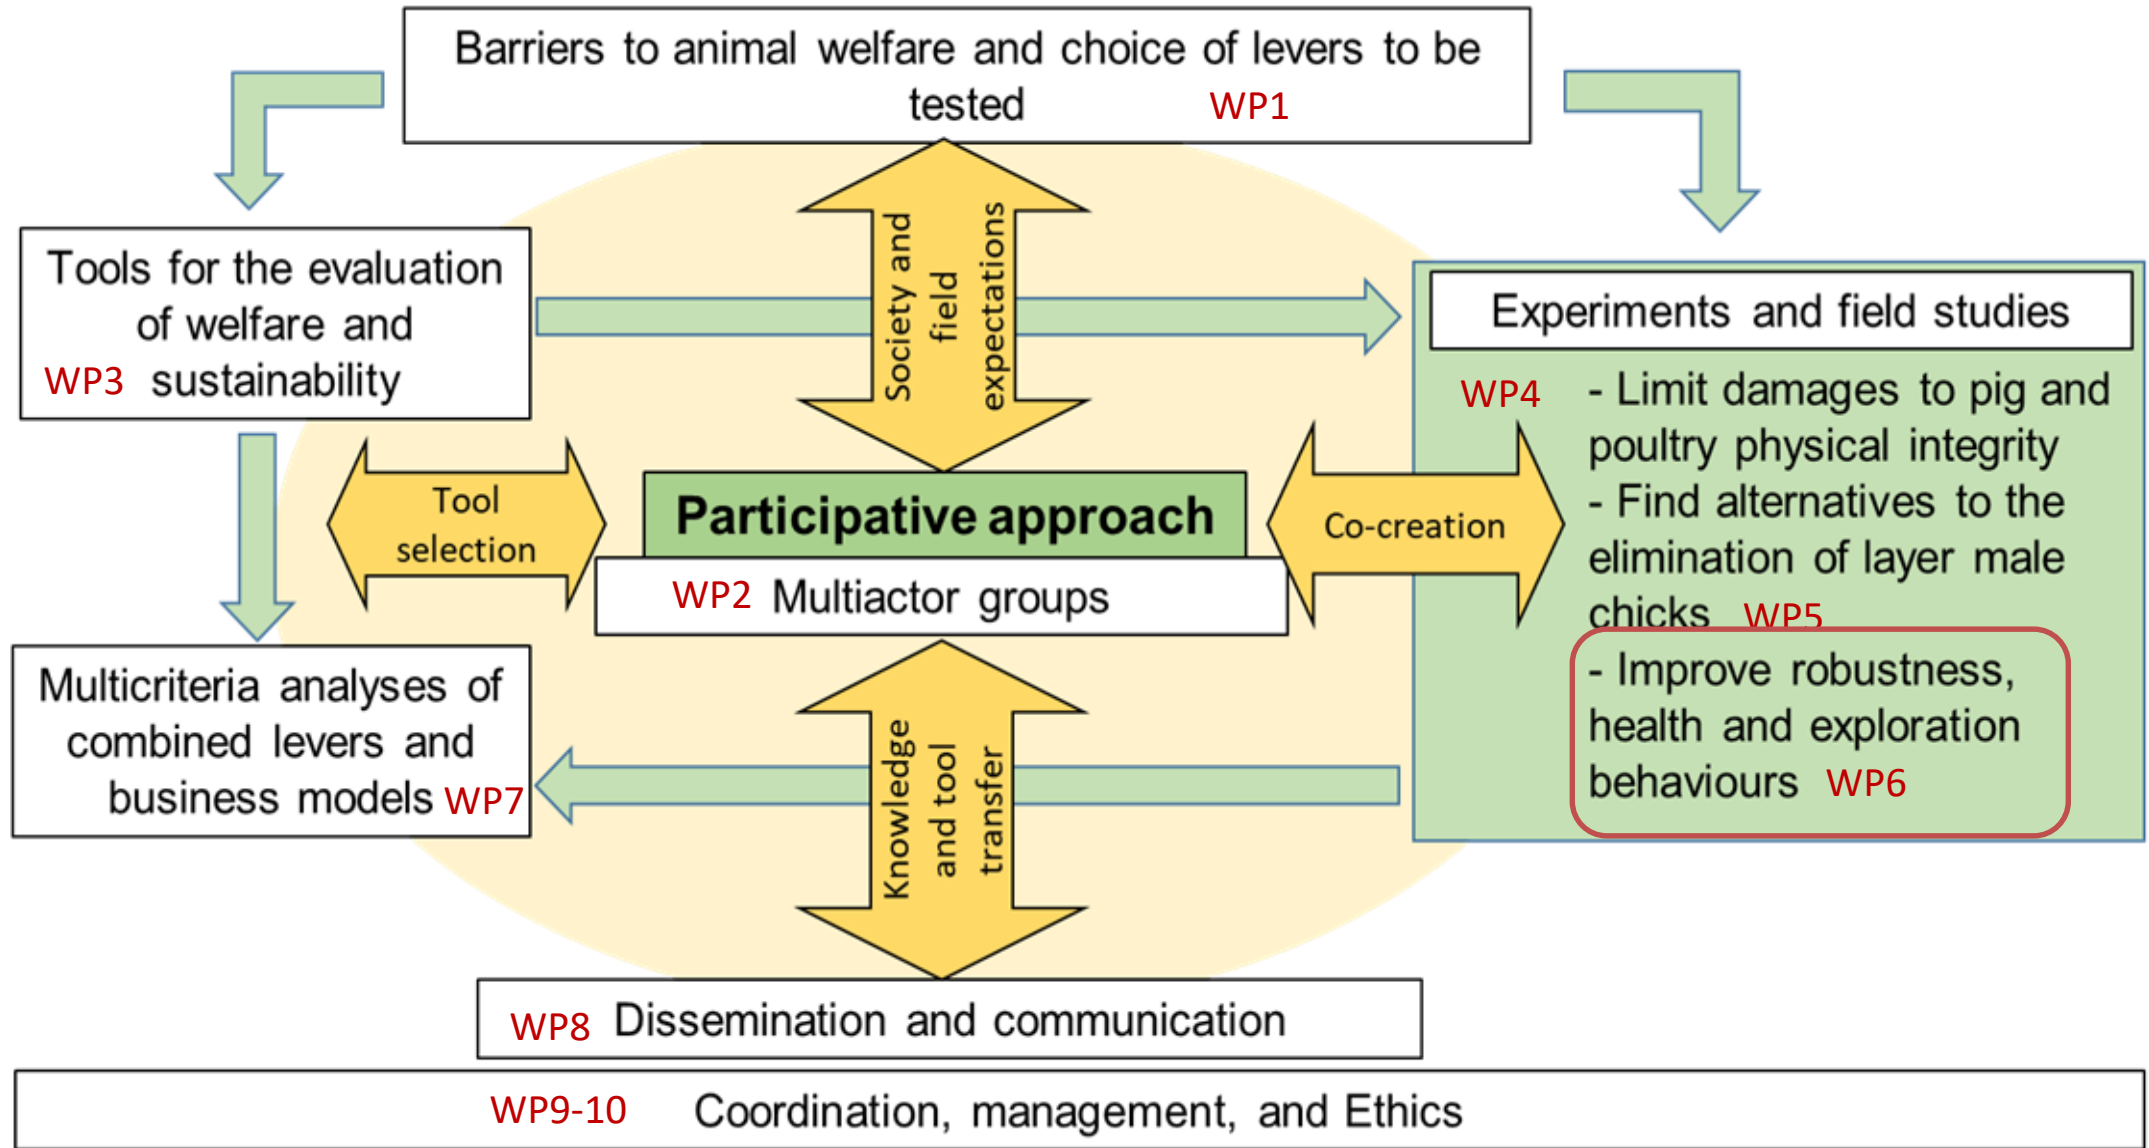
Barriers to animal welfare and choice of levers to be tested WP1

Tools for the evaluation of welfare and WP3 sustainability

Society and field expectations

Experiments and field studies

WP4 - Limit damages to pig and poultry physical integrity
- Find alternatives to the elimination of layer male chicks WP5
- Improve robustness, health and exploration behaviours WP6

Tool selection

Participative approach

Co-creation

WP2 Multiactor groups

Multicriteria analyses of combined levers and business models WP7

Knowledge and tool transfer

WP8 Dissemination and communication

WP9-10 Coordination, management, and Ethics